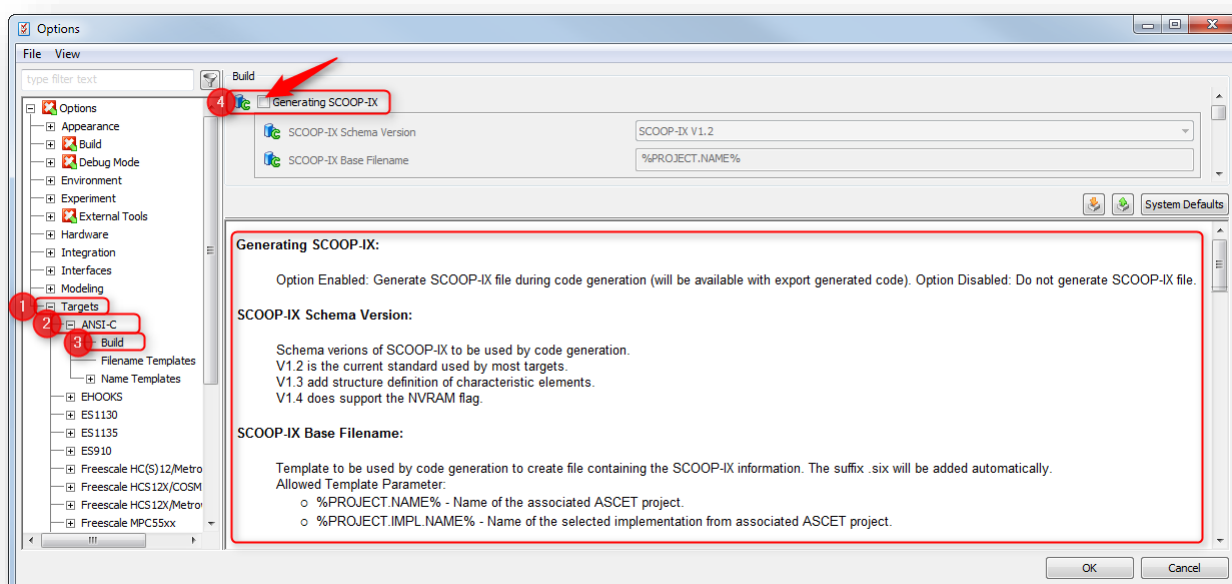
Options

File View

type filter text

Options
Appearance
Build
Debug Mode
Environment
Experiment
External Tools
Hardware
Integration
Interfaces
Modeling
1 Targets
2 ANSI-C
3 Build
Filename Templates
Name Templates
EHOOKS
ES1130
ES1135
ES910
Freescale HC(S)12/Metro
Freescale HCS12X/COSM
Freescale HCS12X/Metrov
Freescale MPC55xx

Build

4 Generating SCOOP-IX

SCOOP-IX Schema Version SCOOP-IX V1.2
SCOOP-IX Base Filename %PROJECT.NAME%

System Defaults

Generating SCOOP-IX:

Option Enabled: Generate SCOOP-IX file during code generation (will be available with export generated code). Option Disabled: Do not generate SCOOP-IX file.

SCOOP-IX Schema Version:

Schema verions of SCOOP-IX to be used by code generation.
V1.2 is the current standard used by most targets.
V1.3 add structure definition of characteristic elements.
V1.4 does support the NVRAM flag.

SCOOP-IX Base Filename:

Template to be used by code generation to create file containing the SCOOP-IX information. The suffix .six will be added automatically.
Allowed Template Parameter:
○ %PROJECT.NAME% - Name of the associated ASCET project.
○ %PROJECT.IMPL.NAME% - Name of the selected implementation from associated ASCET project.

OK Cancel